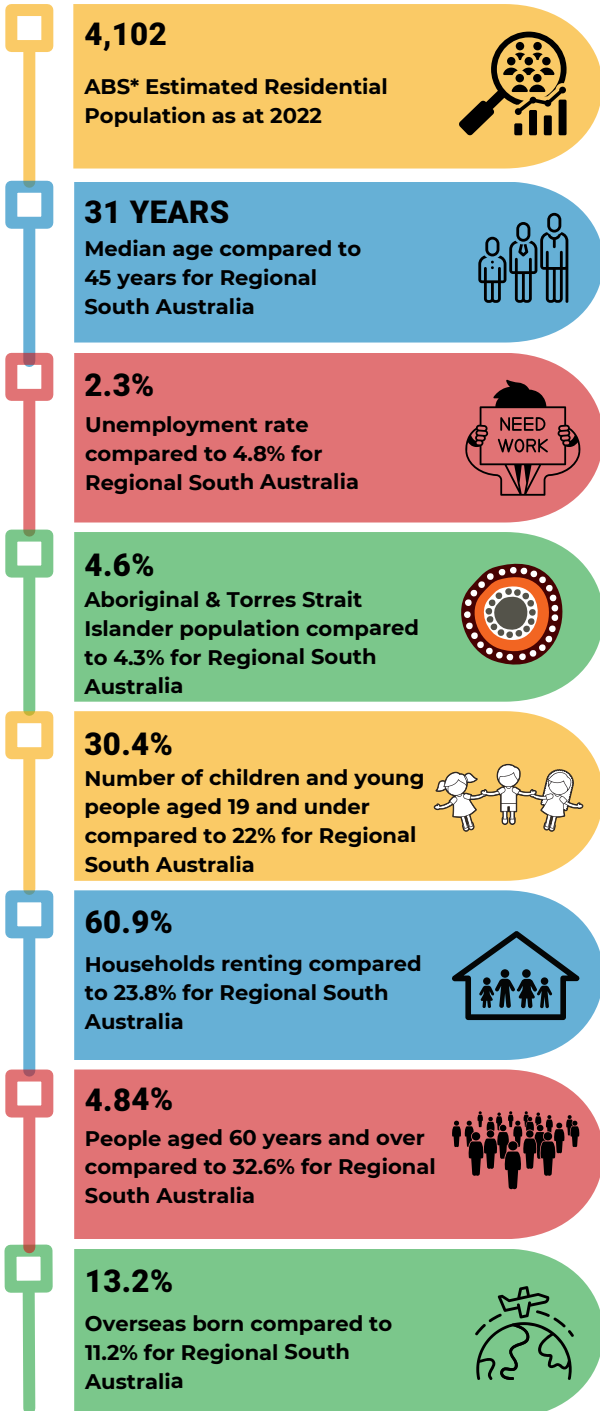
4,102

ABS* Estimated Residential Population as at 2022

31 YEARS

Median age compared to 45 years for Regional South Australia

2.3%

Unemployment rate compared to 4.8% for Regional South Australia

NEED WORK

4.6%

Aboriginal & Torres Strait Islander population compared to 4.3% for Regional South Australia

30.4%

Number of children and young people aged 19 and under compared to 22% for Regional South Australia

60.9%

Households renting compared to 23.8% for Regional South Australia

4.84%

People aged 60 years and over compared to 32.6% for Regional South Australia

13.2%

Overseas born compared to 11.2% for Regional South Australia